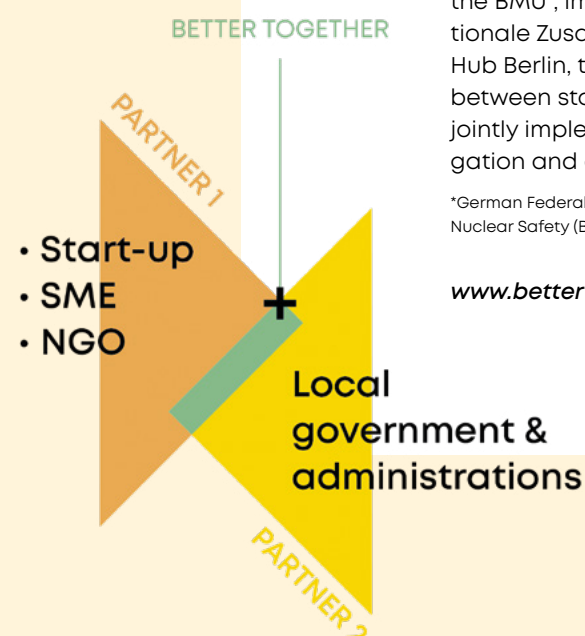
BETTER TOGETHER

PARTNER 1

• Start-up
• SME
• NGO

+

Local government & administrations

PARTNER 2

the BMU*, in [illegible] tionale Zusa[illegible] Hub Berlin, t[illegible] between st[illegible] jointly imple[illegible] gation and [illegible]

*German Federal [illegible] Nuclear Safety (B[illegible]

www.better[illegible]